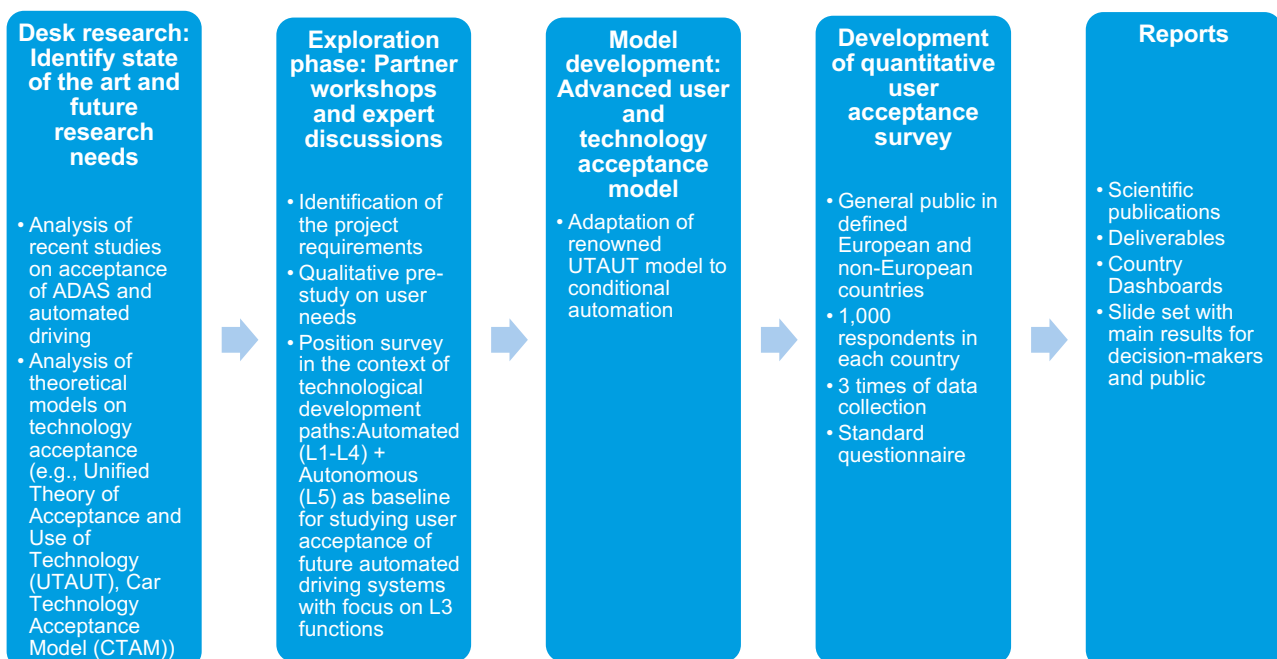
Desk research: Identify state of the art and future research needs

- Analysis of recent studies on acceptance of ADAS and automated driving
- Analysis of theoretical models on technology acceptance (e.g., Unified Theory of Acceptance and Use of Technology (UTAUT), Car Technology Acceptance Model (CTAM))

Exploration phase: Partner workshops and expert discussions

- Identification of the project requirements
- Qualitative pre-study on user needs
- Position survey in the context of technological development paths:Automated (L1-L4) + Autonomous (L5) as baseline for studying user acceptance of future automated driving systems with focus on L3 functions

Model development: Advanced user and technology acceptance model

- Adaptation of renowned UTAUT model to conditional automation

Development of quantitative user acceptance survey

- General public in defined European and non-European countries
- 1,000 respondents in each country
- 3 times of data collection
- Standard questionnaire

Reports

- Scientific publications
- Deliverables
- Country Dashboards
- Slide set with main results for decision-makers and public